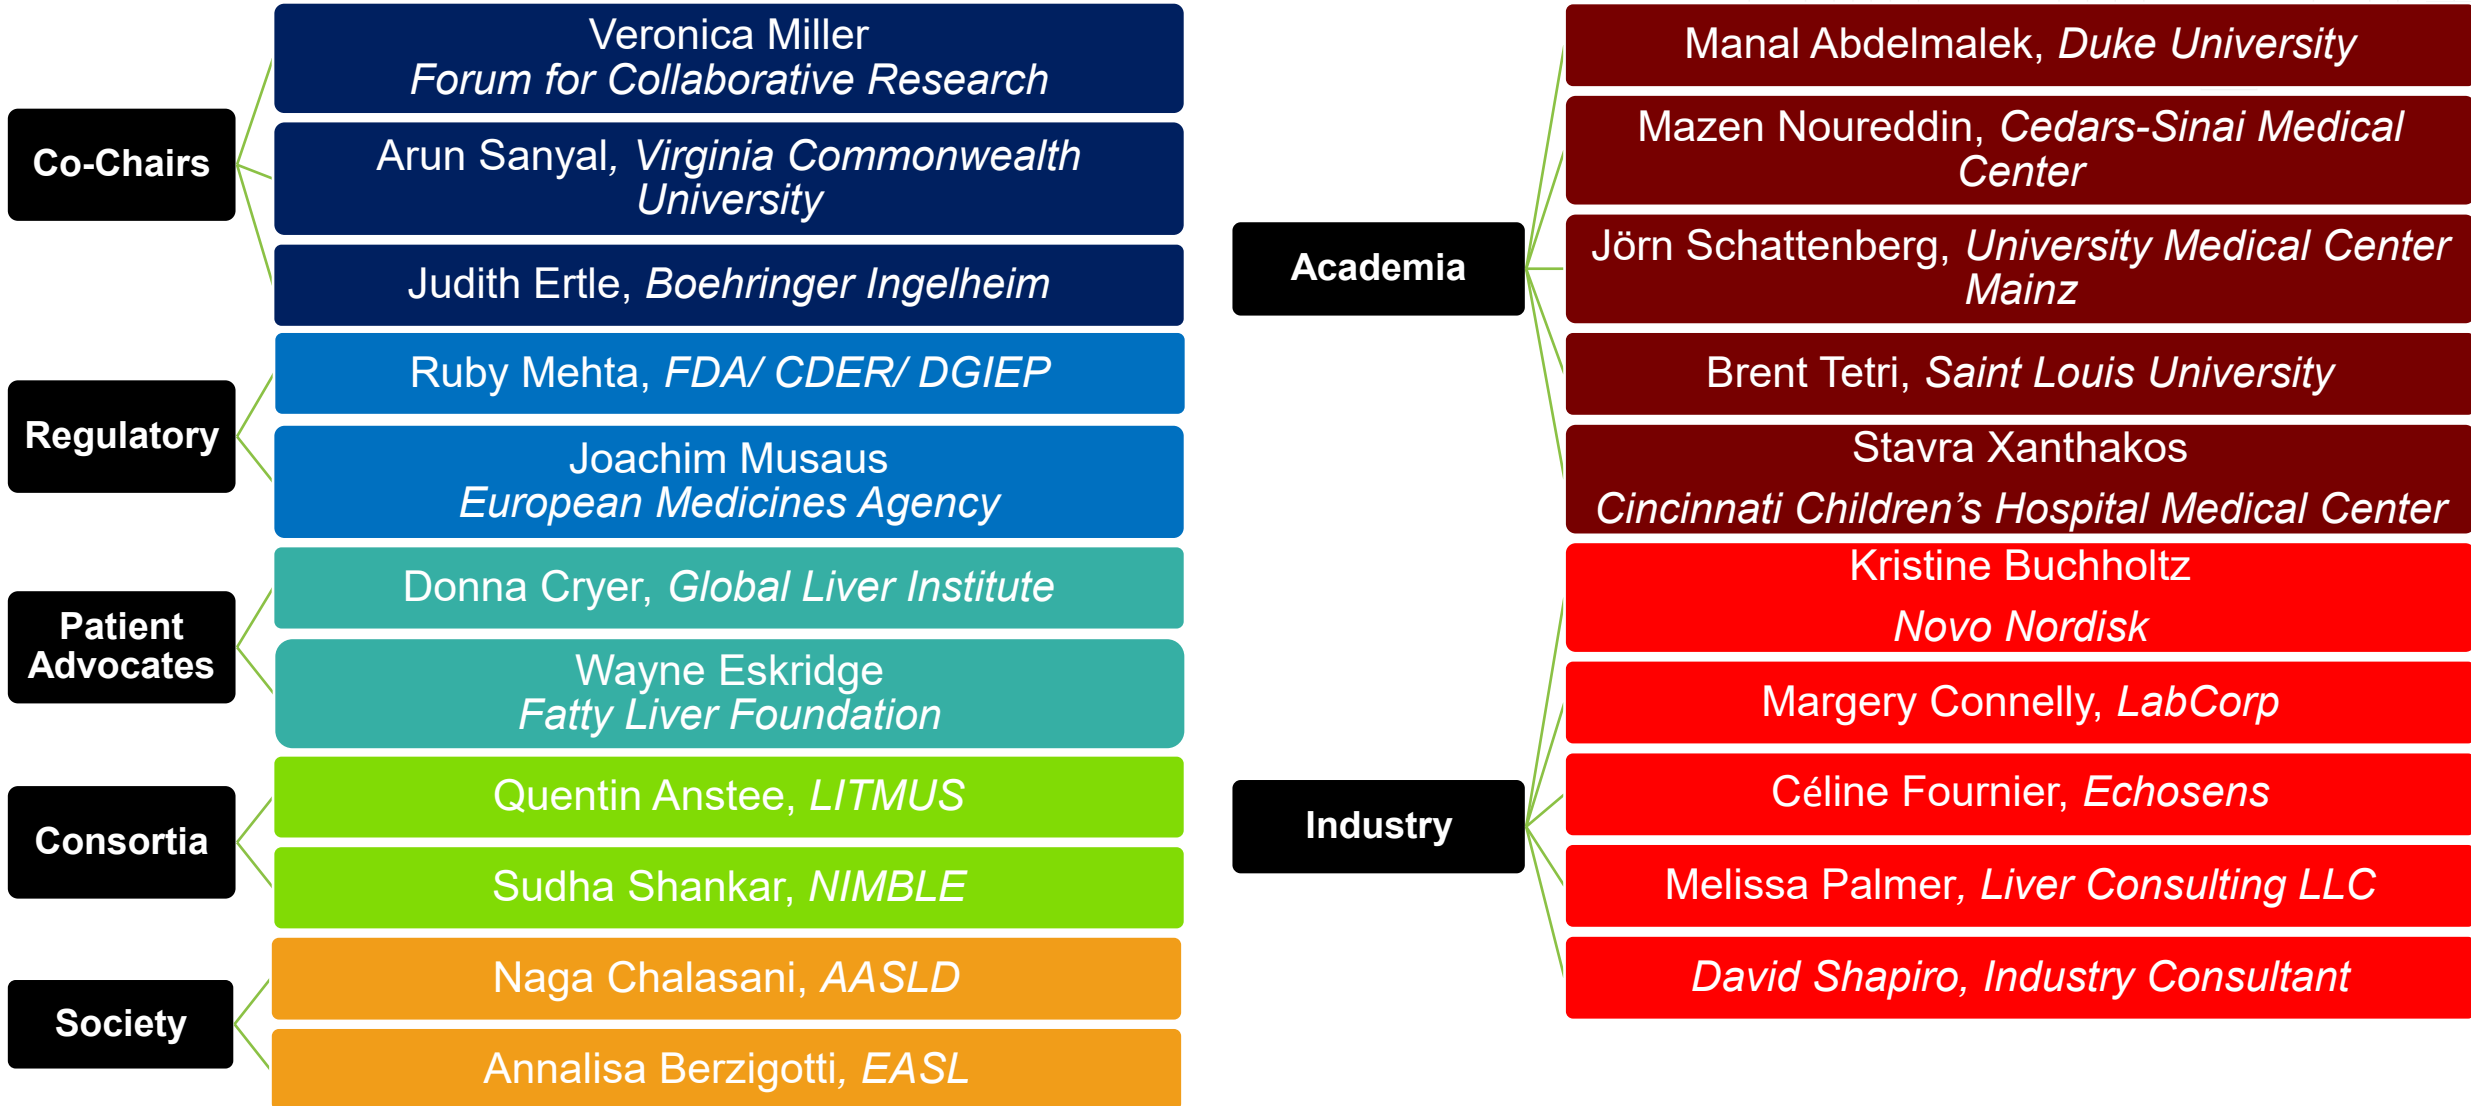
Co-Chairs

Veronica Miller
Forum for Collaborative Research

Arun Sanyal, Virginia Commonwealth University

Judith Ertle, Boehringer Ingelheim

Regulatory

Ruby Mehta, FDA/ CDER/ DGIEP

Joachim Musaus
European Medicines Agency

Patient Advocates

Donna Cryer, Global Liver Institute

Wayne Eskridge
Fatty Liver Foundation

Consortia

Quentin Anstee, LITMUS

Sudha Shankar, NIMBLE

Society

Naga Chalasani, AASLD

Annalisa Berzigotti, EASL

Academia

Manal Abdelmalek, Duke University

Mazen Noureddin, Cedars-Sinai Medical Center

Jörn Schattenberg, University Medical Center Mainz

Brent Tetri, Saint Louis University

Stavra Xanthakos
Cincinnati Children's Hospital Medical Center

Industry

Kristine Buchholtz
Novo Nordisk

Margery Connelly, LabCorp

Céline Fournier, Echosens

Melissa Palmer, Liver Consulting LLC

David Shapiro, Industry Consultant